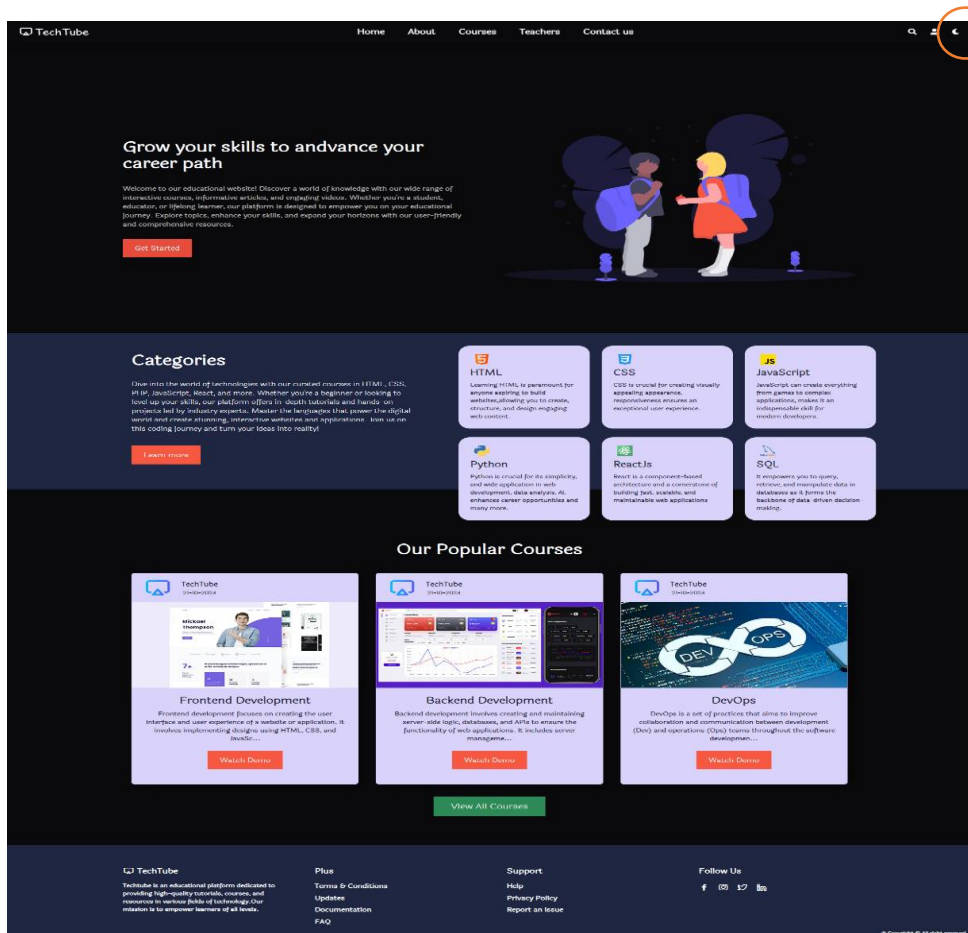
TechTube

Home About Courses Teachers Contact us

Grow your skills to andvance your career path

Welcome to our educational website! Discover a world of knowledge with our wide range of interactive courses, informative articles, and engaging videos. Whether you're a student, educator, or lifelong learner, our platform is designed to empower you on your educational journey. Explore topics, enhance your skills, and expand your horizons with our user-friendly and comprehensive resources.

Get Started

Categories

Dive into the world of technologies with our curated courses in HTML, CSS, PHP, JavaScript, React, and more. Whether you're a beginner or looking to level up your skills, our platform offers in-depth tutorials and hands-on projects led by industry experts. Master the languages that power the digital world and create stunning, interactive websites and applications. Join us on this coding journey and turn your ideas into reality!

Learn more

HTML
Learning HTML is paramount for anyone aspiring to build websites,allowing you to create, structure, and design engaging web content.

CSS
CSS is crucial for creating visually appealing appearance, responsiveness ensures an exceptional user experience.

JS
JavaScript
JavaScript can create everything from games to complex applications, makes it an indispensable skill for modern developers.

Python
Python is crucial for its simplicity, and wide application in web development, data analysis, AI. enhances career opportunities and many more.

ReactJs
React is a component-based architecture and a cornerstone of building fast, scalable, and maintainable web applications

SQL
It empowers you to query, retrieve, and manipulate data in databases as it forms the backbone of data-driven decision making.

Our Popular Courses

TechTube
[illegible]

Mickael Thompson

Frontend Development
Frontend development focuses on creating the user interface and user experience of a website or application. It involves implementing designs using HTML, CSS, and JavaSc...

Watch Demo

TechTube
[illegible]

Backend Development
Backend development involves creating and maintaining server-side logic, databases, and APIs to ensure the functionality of web applications. It includes server manageme...

Watch Demo

TechTube
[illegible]

DEV OPS

DevOps
DevOps is a set of practices that aims to improve collaboration and communication between development (Dev) and operations (Ops) teams throughout the software developmen...

Watch Demo

View All Courses

TechTube
Techtube is an educational platform dedicated to providing high-quality tutorials, courses, and resources in various fields of technology.Our mission is to empower learners of all levels.

Plus
Terms & Conditions
Updates
Documentation
FAQ

Support
Help
Privacy Policy
Report an issue

Follow Us

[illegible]